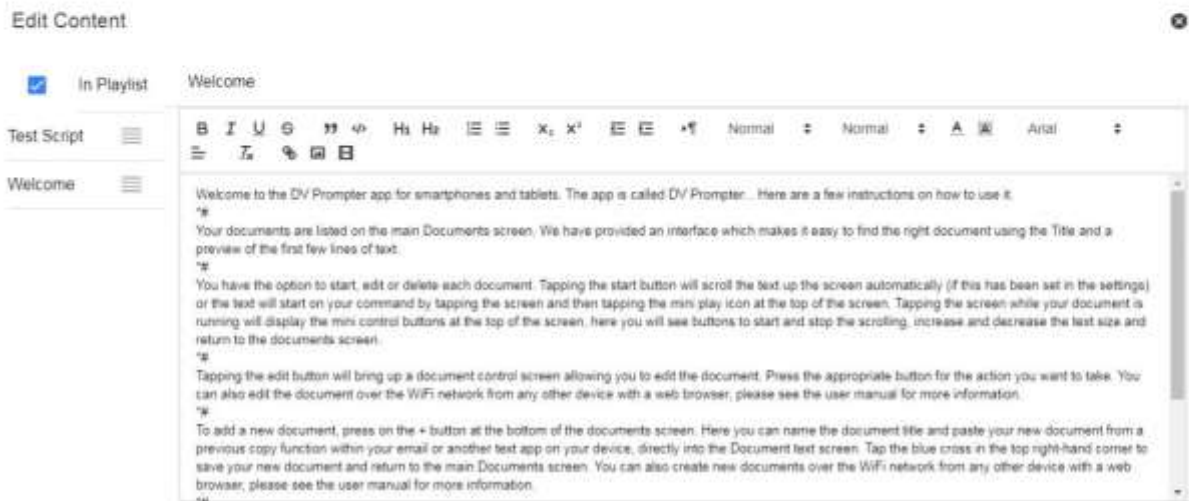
Edit Content

In Playlist

Test Script

Welcome

Welcome

B I U S H1 H2 $X_2$ $X^2$ Normal Normal A Arial

Welcome to the DV Prompter app for smartphones and tablets. The app is called DV Prompter... Here are a few instructions on how to use it.
*#
Your documents are listed on the main Documents screen. We have provided an interface which makes it easy to find the right document using the Title and a preview of the first few lines of text.
*#
You have the option to start, edit or delete each document. Tapping the start button will scroll the text up the screen automatically (if this has been set in the settings) or the text will start on your command by tapping the screen and then tapping the mini play icon at the top of the screen. Tapping the screen while your document is running will display the mini control buttons at the top of the screen, here you will see buttons to start and stop the scrolling, increase and decrease the text size and return to the documents screen.
*#
Tapping the edit button will bring up a document control screen allowing you to edit the document. Press the appropriate button for the action you want to take. You can also edit the document over the WiFi network from any other device with a web browser, please see the user manual for more information.
*#
To add a new document, press on the + button at the bottom of the documents screen. Here you can name the document title and paste your new document from a previous copy function within your email or another text app on your device, directly into the Document text screen. Tap the blue cross in the top right-hand corner to save your new document and return to the main Documents screen. You can also create new documents over the WiFi network from any other device with a web browser, please see the user manual for more information.